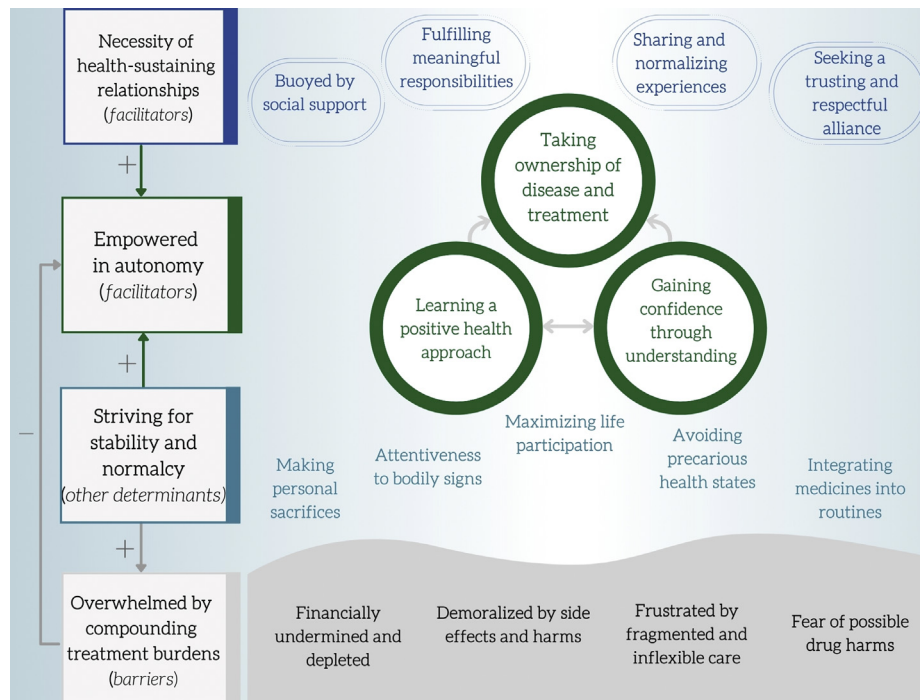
Necessity of health-sustaining relationships (*facilitators*)

+

Empowered in autonomy (*facilitators*)

+

Striving for stability and normalcy (*other determinants*)

+

Overwhelmed by compounding treatment burdens (*barriers*)

−

Buoyed by social support

Fulfilling meaningful responsibilities

Sharing and normalizing experiences

Seeking a trusting and respectful alliance

Taking ownership of disease and treatment

Learning a positive health approach

Gaining confidence through understanding

Maximizing life participation

Making personal sacrifices

Attentiveness to bodily signs

Avoiding precarious health states

Integrating medicines into routines

Financially undermined and depleted

Demoralized by side effects and harms

Frustrated by fragmented and inflexible care

Fear of possible drug harms